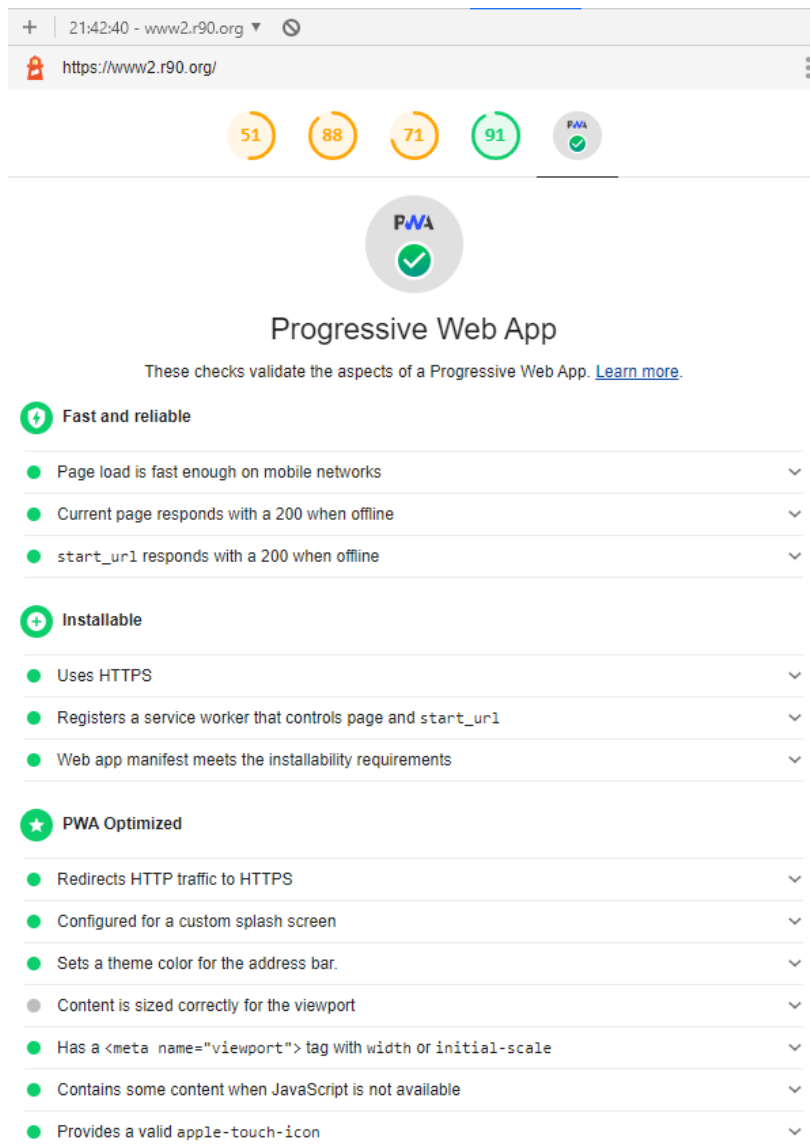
+ 21:42:40 - www2.r90.org ▾

https://www2.r90.org/

51 88 71 91 PWA

PWA

Progressive Web App

These checks validate the aspects of a Progressive Web App. Learn more.

Fast and reliable

Page load is fast enough on mobile networks

Current page responds with a 200 when offline

start_url responds with a 200 when offline

Installable

Uses HTTPS

Registers a service worker that controls page and start_url

Web app manifest meets the installability requirements

PWA Optimized

Redirects HTTP traffic to HTTPS

Configured for a custom splash screen

Sets a theme color for the address bar.

Content is sized correctly for the viewport

Has a <meta name="viewport"> tag with width or initial-scale

Contains some content when JavaScript is not available

Provides a valid apple-touch-icon